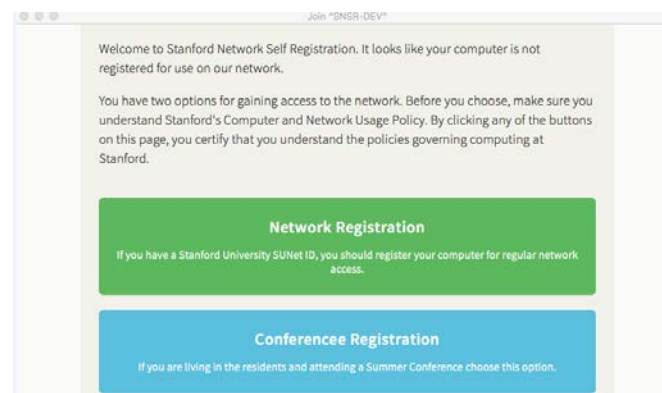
Join "SNSR-DEV"

Welcome to Stanford Network Self Registration. It looks like your computer is not registered for use on our network.

You have two options for gaining access to the network. Before you choose, make sure you understand Stanford's Computer and Network Usage Policy. By clicking any of the buttons on this page, you certify that you understand the policies governing computing at Stanford.

Network Registration

If you have a Stanford University SUNet ID, you should register your computer for regular network access.

Conferencee Registration

If you are living in the residents and attending a Summer Conference choose this option.